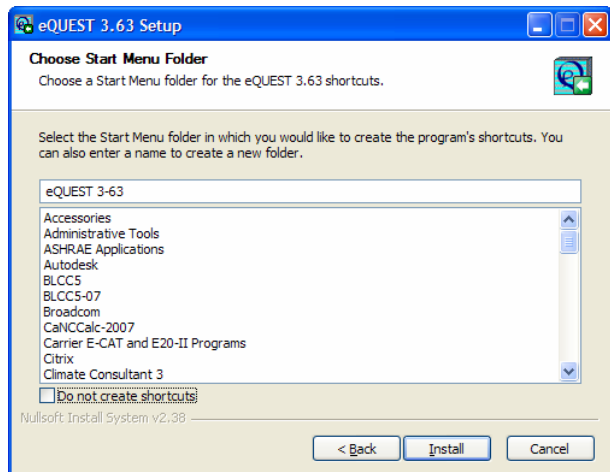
eQUEST 3.63 Setup

Choose Start Menu Folder
Choose a Start Menu folder for the eQUEST 3.63 shortcuts.

Select the Start Menu folder in which you would like to create the program's shortcuts. You can also enter a name to create a new folder.

eQUEST 3-63

Accessories
Administrative Tools
ASHRAE Applications
Autodesk
BLCC5
BLCC5-07
Broadcom
CaNCCalc-2007
Carrier E-CAT and E20-II Programs
Citrix
Climate Consultant 3

Do not create shortcuts

Nullsoft Install System v2.38

< Back
Install
Cancel